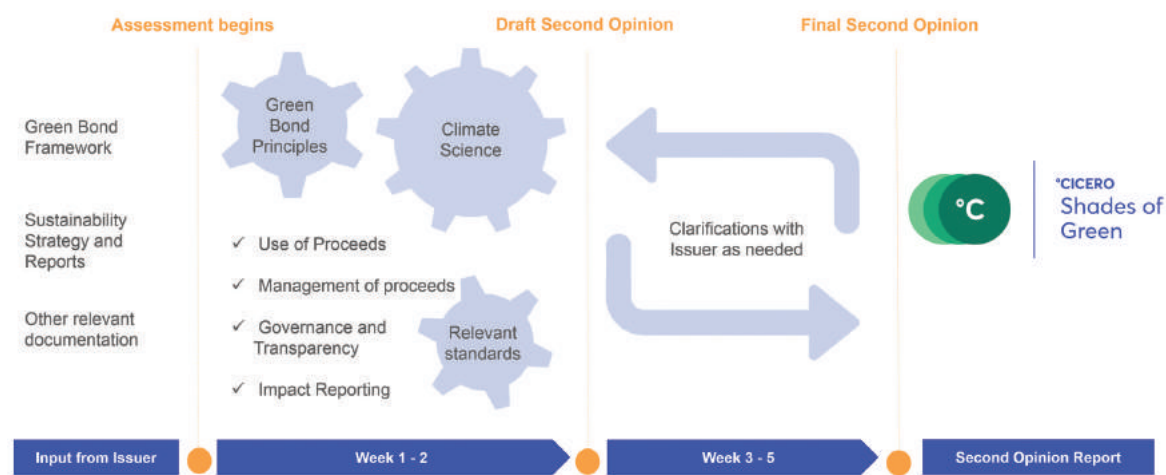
Assessment begins

Draft Second Opinion

Final Second Opinion

Green Bond Framework

Sustainability Strategy and Reports

Other relevant documentation

Green Bond Principles

Climate Science

✓ Use of Proceeds

✓ Management of proceeds

✓ Governance and Transparency

✓ Impact Reporting

Relevant standards

Clarifications with Issuer as needed

°C

°CICERO Shades of Green

Input from Issuer

Week 1 - 2

Week 3 - 5

Second Opinion Report